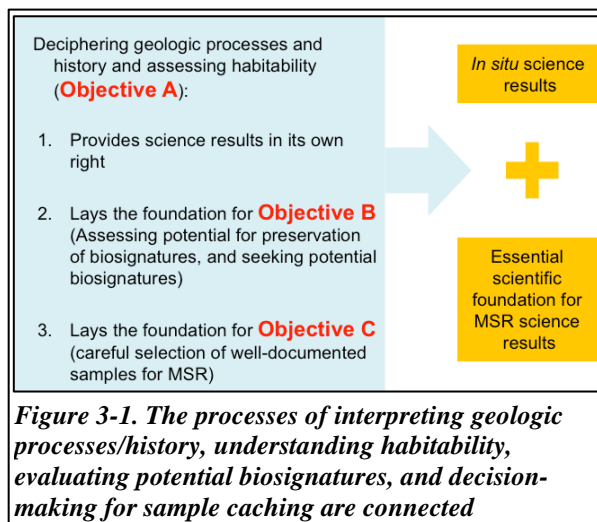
Deciphering geologic processes and history and assessing habitability (Objective A):

1. Provides science results in its own right

2. Lays the foundation for Objective B (Assessing potential for preservation of biosignatures, and seeking potential biosignatures)

3. Lays the foundation for Objective C (careful selection of well-documented samples for MSR)

In situ science results

+

Essential scientific foundation for MSR science results

Figure 3-1. The processes of interpreting geologic processes/history, understanding habitability, evaluating potential biosignatures, and decision-making for sample caching are connected